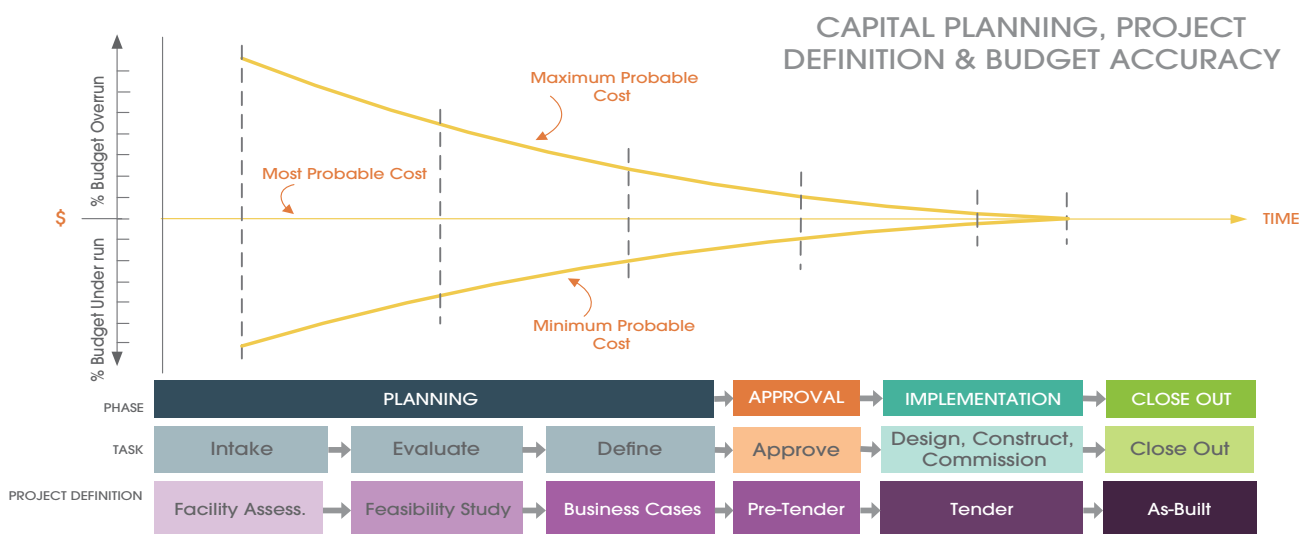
CAPITAL PLANNING, PROJECT DEFINITION & BUDGET ACCURACY

% Budget Overrun

% Budget Under run

$

Maximum Probable Cost

Most Probable Cost

Minimum Probable Cost

TIME

PHASE
PLANNING
APPROVAL
IMPLEMENTATION
CLOSE OUT

TASK
Intake
Evaluate
Define
Approve
Design, Construct, Commission
Close Out

PROJECT DEFINITION
Facility Assess.
Feasibility Study
Business Cases
Pre-Tender
Tender
As-Built